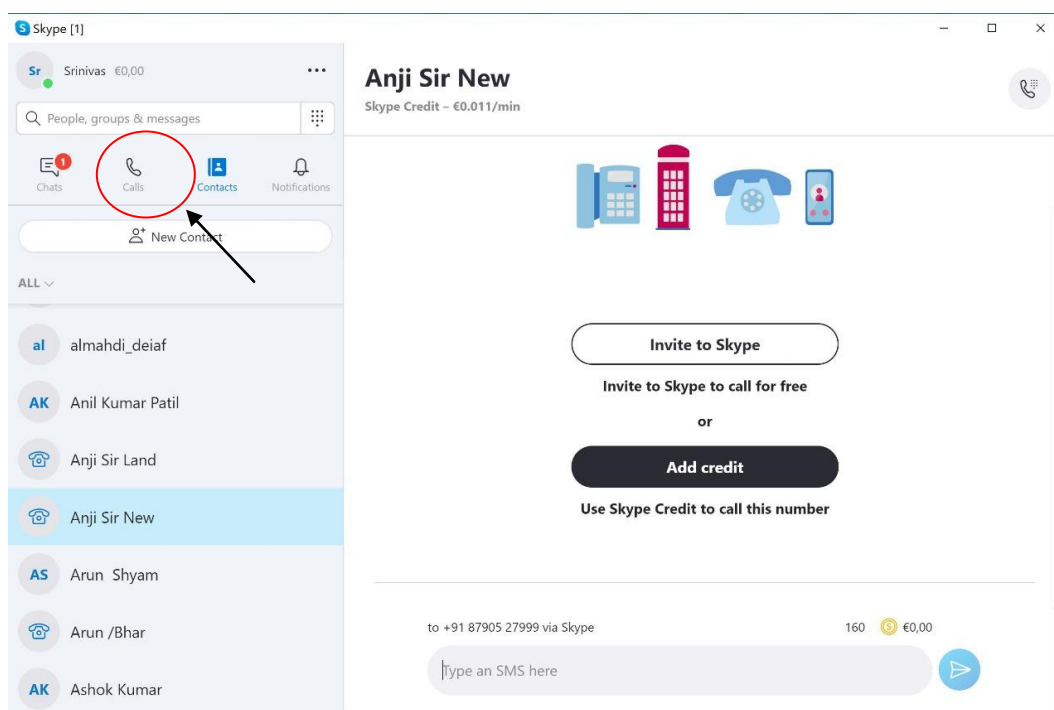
Skype [1]

Sr Srinivas €0,00 ...

People, groups & messages

1 Chats
Calls
Contacts
Notifications

New Contact

ALL

al almahdi_deiaf

AK Anil Kumar Patil

Anji Sir Land

Anji Sir New

AS Arun Shyam

Arun /Bhar

AK Ashok Kumar

Anji Sir New
Skype Credit – €0.011/min

Invite to Skype

Invite to Skype to call for free

or

Add credit

Use Skype Credit to call this number

to +91 87905 27999 via Skype 160 €0,00

Type an SMS here